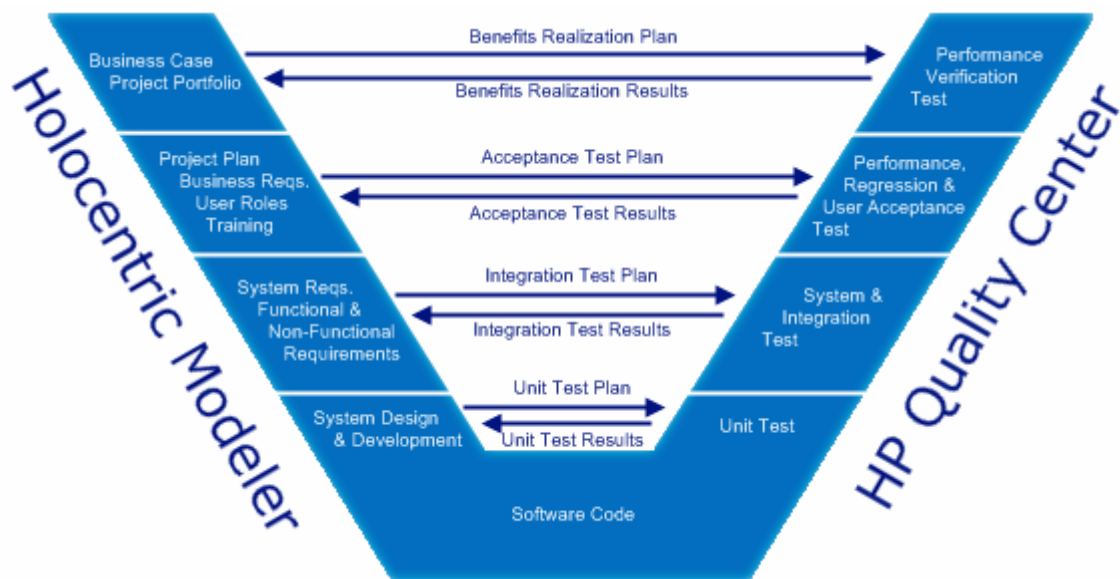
Holocentric Modeler

Business Case
Project Portfolio

Benefits Realization Plan

Benefits Realization Results

Performance
Verification
Test

Project Plan
Business Reqs.
User Roles
Training

Acceptance Test Plan

Acceptance Test Results

Performance,
Regression &
User Acceptance
Test

System Reqs.
Functional &
Non-Functional
Requirements

Integration Test Plan

Integration Test Results

System &
Integration
Test

System Design
& Development

Unit Test Plan

Unit Test Results

Unit Test

Software Code

HP Quality Center